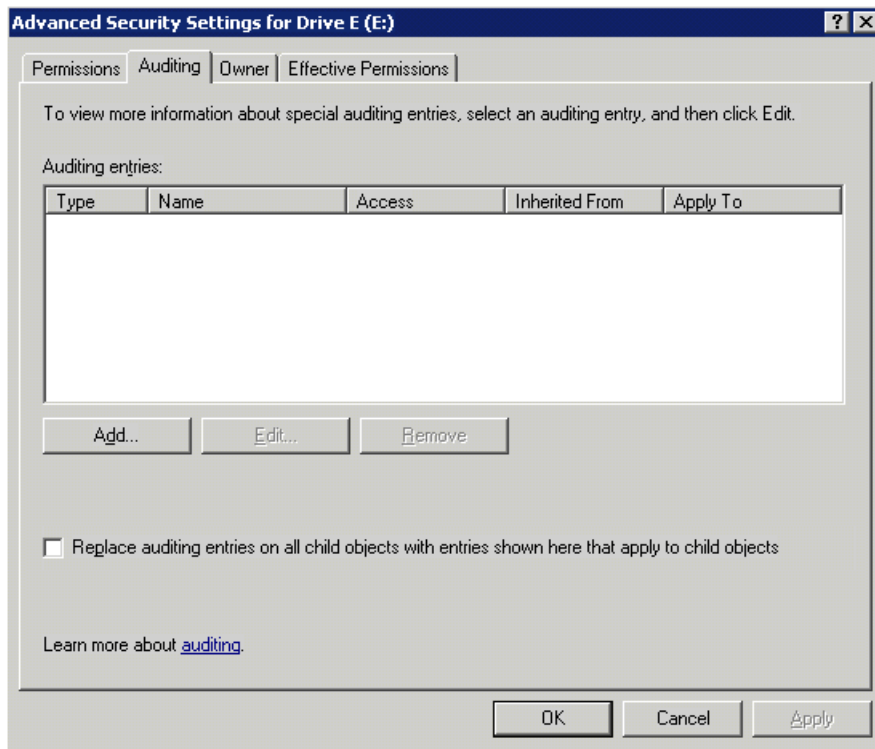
Advanced Security Settings for Drive E (E:)

?

Permissions | Auditing | Owner | Effective Permissions

To view more information about special auditing entries, select an auditing entry, and then click Edit.

Auditing entries:

| Type | Name | Access | Inherited From | Apply To |
|---|---|---|---|---|

Add... | Edit... | Remove

Replace auditing entries on all child objects with entries shown here that apply to child objects

Learn more about auditing.

OK | Cancel | Apply